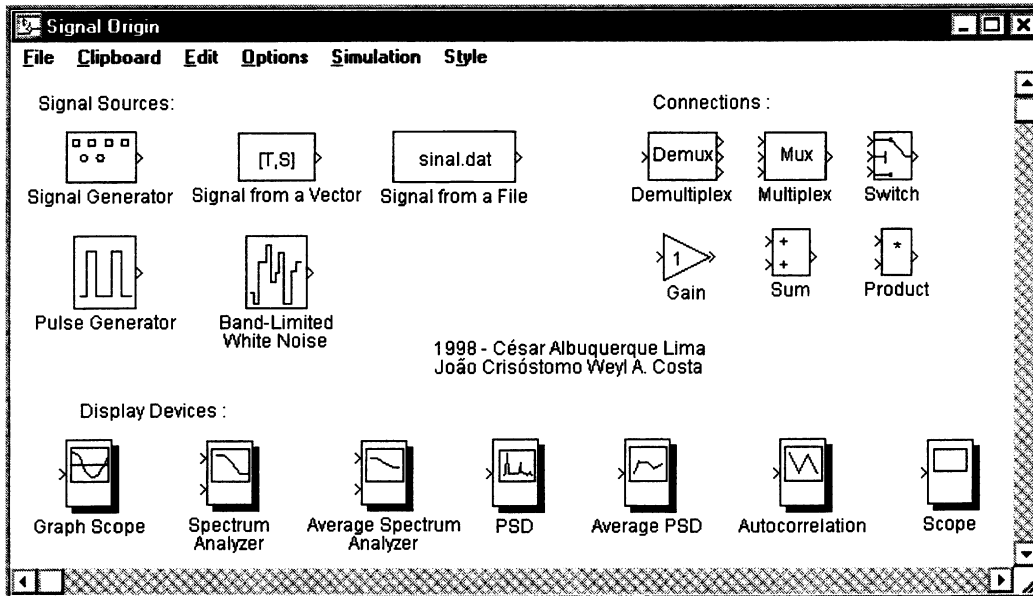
Signal Origin

File Clipboard Edit Options Simulation Style

Signal Sources:

Signal Generator

[T,S]

Signal from a Vector

sinal.dat

Signal from a File

Pulse Generator

Band-Limited White Noise

Connections :

Demux

Demultiplex

Mux

Multiplex

Switch

1

Gain

+
+

Sum

*

Product

1998 - César Albuquerque Lima
João Crisóstomo Weyl A. Costa

Display Devices :

Graph Scope

Spectrum Analyzer

Average Spectrum Analyzer

PSD

Average PSD

Autocorrelation

Scope